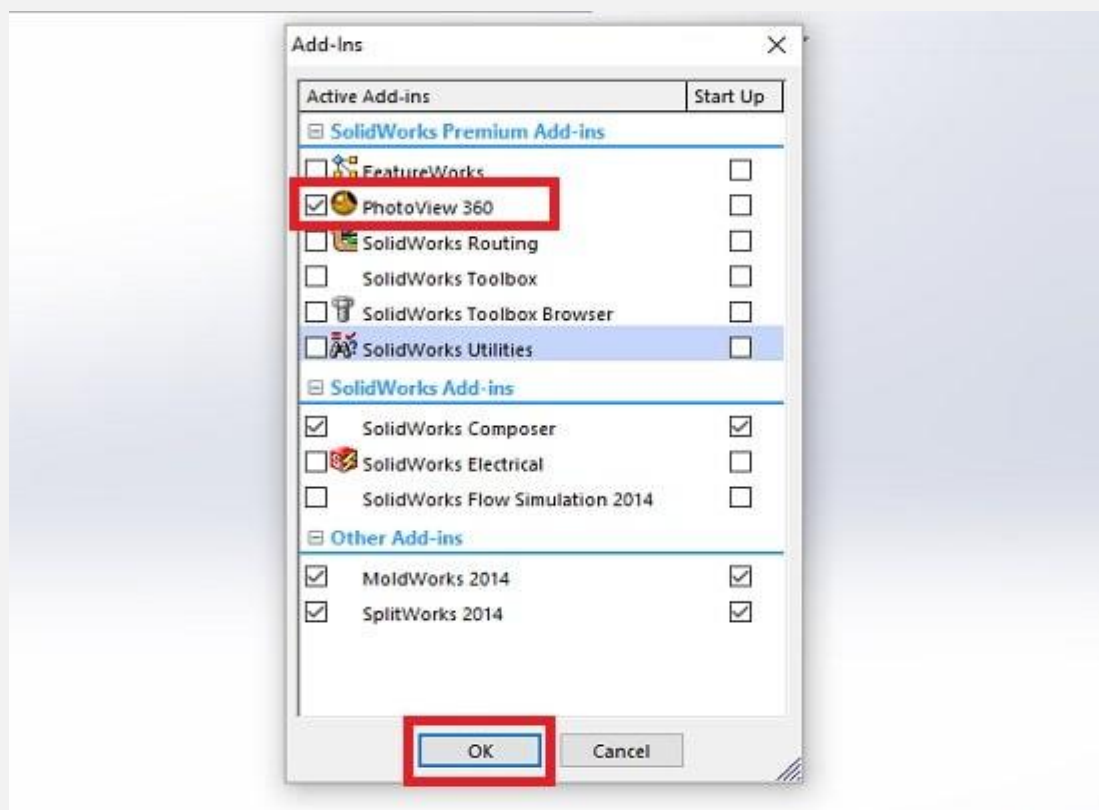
Add-Ins

| Active Add-ins | Start Up |
|---|---|
| ⊟ SolidWorks Premium Add-ins | |
| ☐ FeatureWorks | ☐ |
| ☑ PhotoView 360 | ☐ |
| ☐ SolidWorks Routing | ☐ |
| ☐ SolidWorks Toolbox | ☐ |
| ☐ SolidWorks Toolbox Browser | ☐ |
| ☐ SolidWorks Utilities | ☐ |
| ⊟ SolidWorks Add-ins | |
| ☑ SolidWorks Composer | ☑ |
| ☐ SolidWorks Electrical | ☐ |
| ☐ SolidWorks Flow Simulation 2014 | ☐ |
| ⊟ Other Add-ins | |
| ☑ MoldWorks 2014 | ☑ |
| ☑ SplitWorks 2014 | ☑ |

OK Cancel